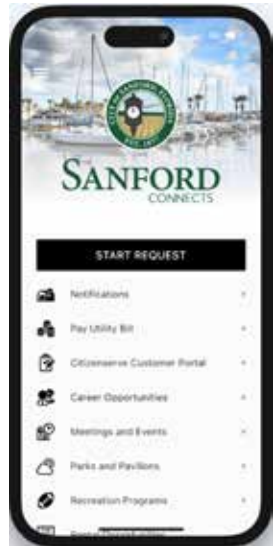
CITY OF SANFORD FLORIDA
EST. 1877

SANFORD
CONNECTS

START REQUEST

Notifications

Pay Utility Bill

Citizenserve Customer Portal

Career Opportunities

Meetings and Events

Parks and Pavilions

Recreation Programs

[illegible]